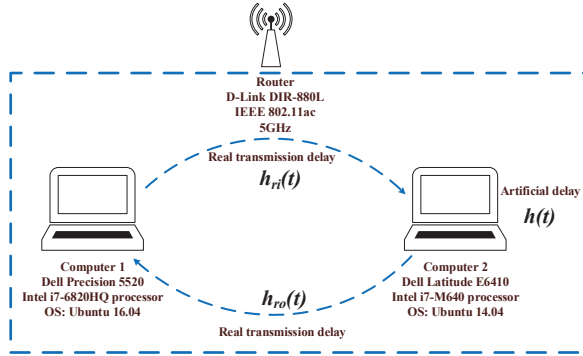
Router
D-Link DIR-880L
IEEE 802.11ac
5GHz

Real transmission delay

$h_{ri}(t)$

Artificial delay

$h(t)$

Computer 1
Dell Precision 5520
Intel i7-6820HQ processor
OS: Ubuntu 16.04

$h_{ro}(t)$

Computer 2
Dell Latitude E6410
Intel i7-M640 processor
OS: Ubuntu 14.04

Real transmission delay